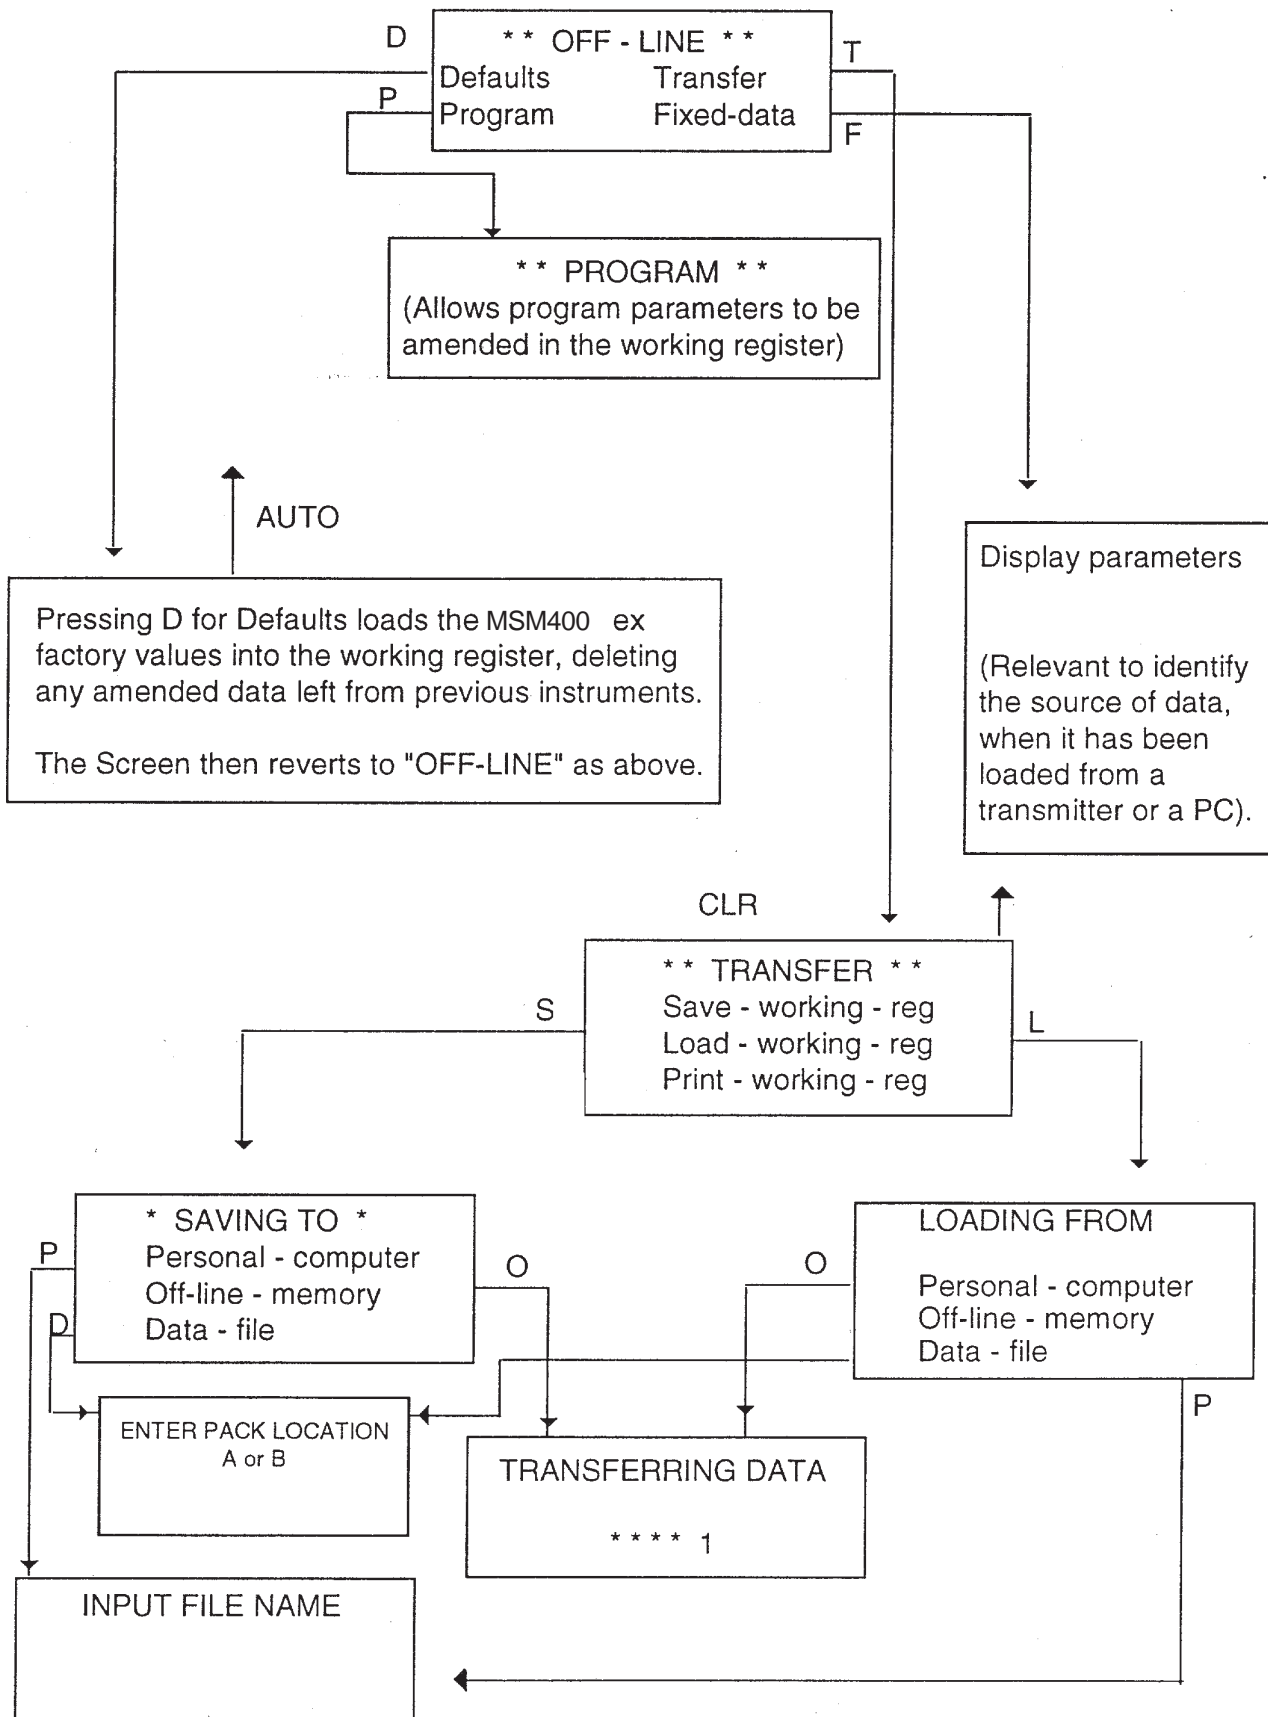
D

** OFF - LINE **
Defaults Transfer
Program Fixed-data

T

P

F

** PROGRAM **
(Allows program parameters to be amended in the working register)

AUTO

Display parameters

(Relevant to identify the source of data, when it has been loaded from a transmitter or a PC).

Pressing D for Defaults loads the MSM400 ex factory values into the working register, deleting any amended data left from previous instruments.

The Screen then reverts to "OFF-LINE" as above.

CLR

** TRANSFER **
Save - working - reg
Load - working - reg
Print - working - reg

S

L

* SAVING TO *
Personal - computer
Off-line - memory
Data - file

P

D

O

O

LOADING FROM

Personal - computer
Off-line - memory
Data - file

P

ENTER PACK LOCATION
A or B

TRANSFERRING DATA

**** 1

INPUT FILE NAME